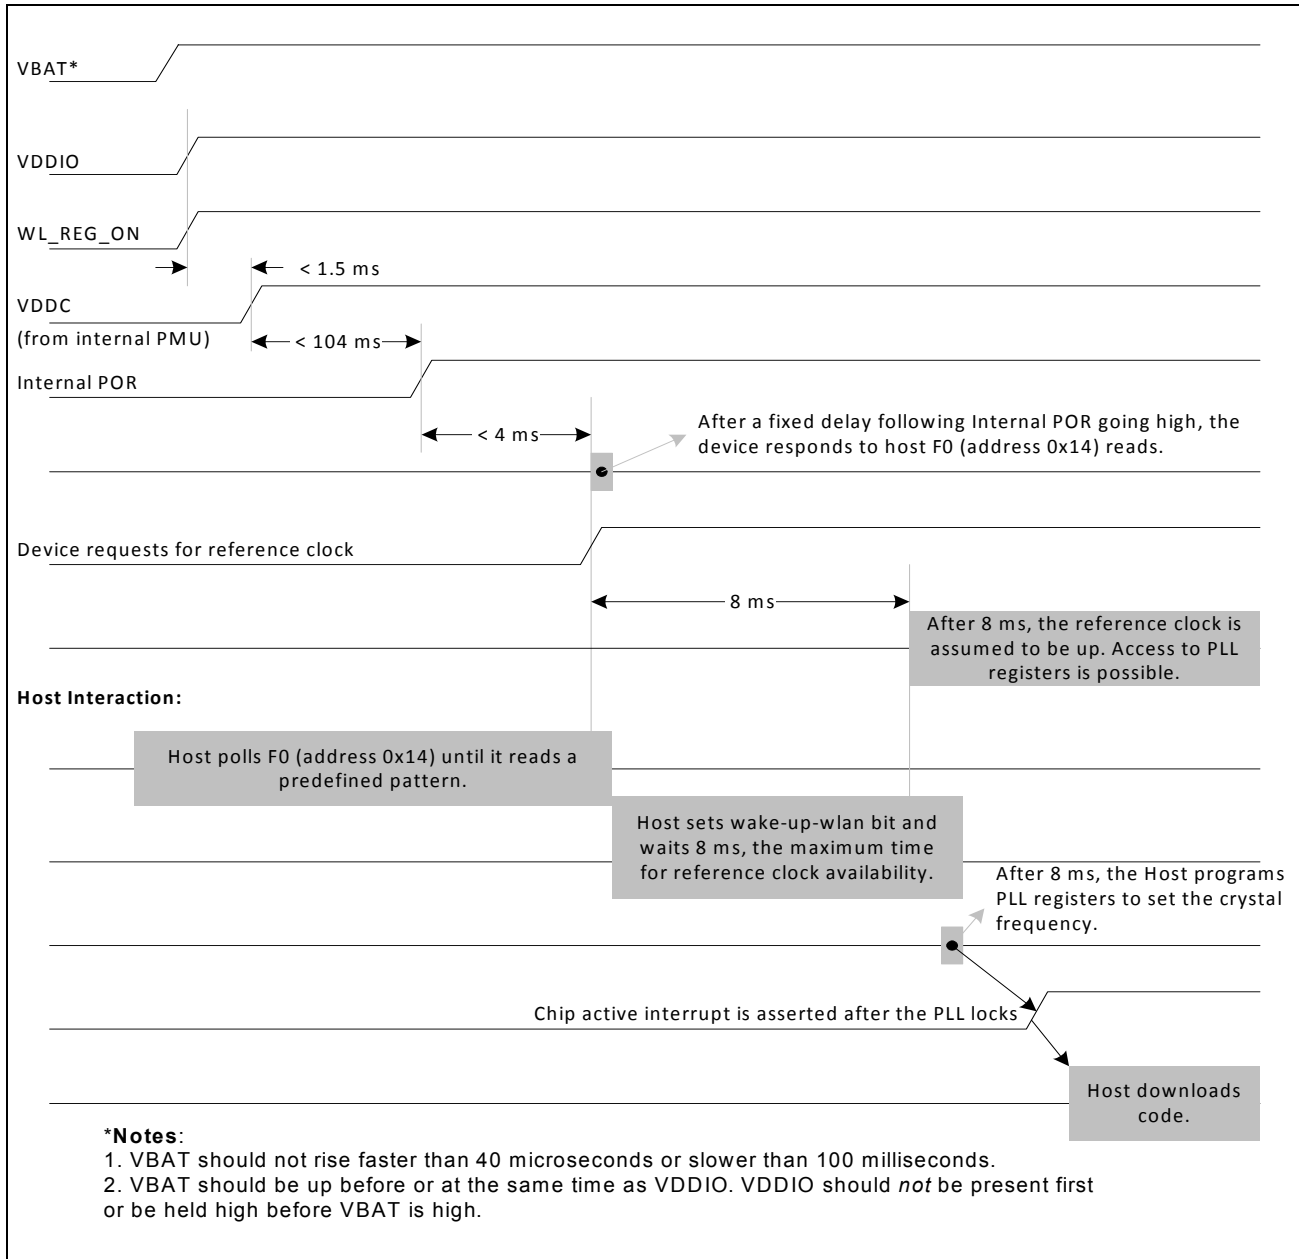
VBAT*

VDDIO

WL_REG_ON

< 1.5 ms

VDDC
(from internal PMU)

< 104 ms

Internal POR

< 4 ms

After a fixed delay following Internal POR going high, the device responds to host F0 (address 0x14) reads.

Device requests for reference clock

8 ms

After 8 ms, the reference clock is assumed to be up. Access to PLL registers is possible.

**Host Interaction:**

Host polls F0 (address 0x14) until it reads a predefined pattern.

Host sets wake-up-wlan bit and waits 8 ms, the maximum time for reference clock availability.

After 8 ms, the Host programs PLL registers to set the crystal frequency.

Chip active interrupt is asserted after the PLL locks

Host downloads code.

***Notes**:
1. VBAT should not rise faster than 40 microseconds or slower than 100 milliseconds.
2. VBAT should be up before or at the same time as VDDIO. VDDIO should *not* be present first or be held high before VBAT is high.